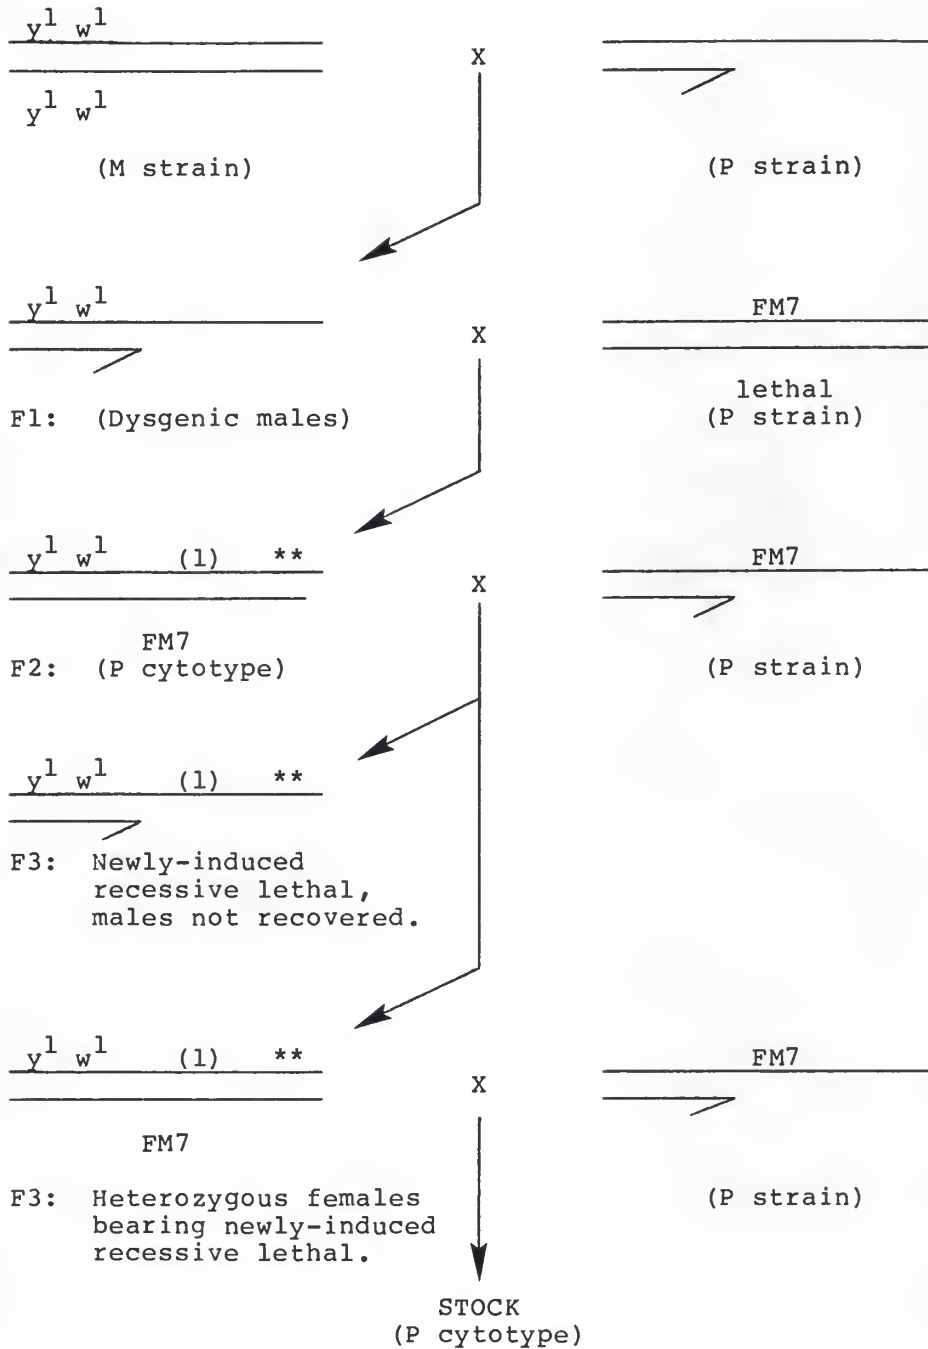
$y^1$ $w^1$

$y^1$ $w^1$

(M strain)

X

(P strain)

$y^1$ $w^1$

F1: (Dysgenic males)

X

FM7

lethal
(P strain)

$y^1$ $w^1$ (1) **

FM7
F2: (P cytotype)

X

FM7

(P strain)

$y^1$ $w^1$ (1) **

F3: Newly-induced recessive lethal, males not recovered.

$y^1$ $w^1$ (1) **

FM7

F3: Heterozygous females bearing newly-induced recessive lethal.

X

FM7

(P strain)

STOCK
(P cytotype)